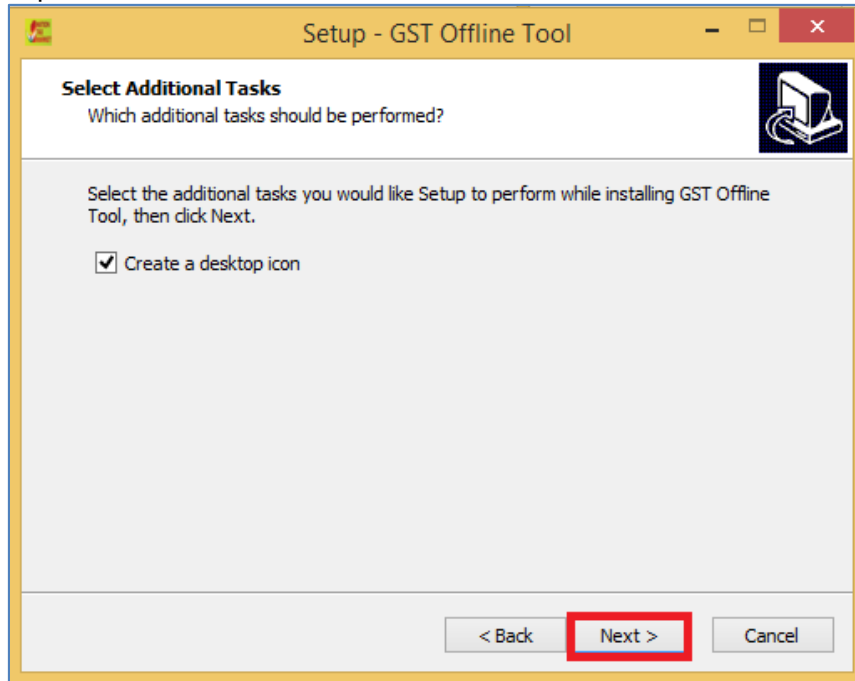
Setup - GST Offline Tool

Select Additional Tasks
Which additional tasks should be performed?

Select the additional tasks you would like Setup to perform while installing GST Offline Tool, then click Next.

Create a desktop icon

< Back
Next >
Cancel